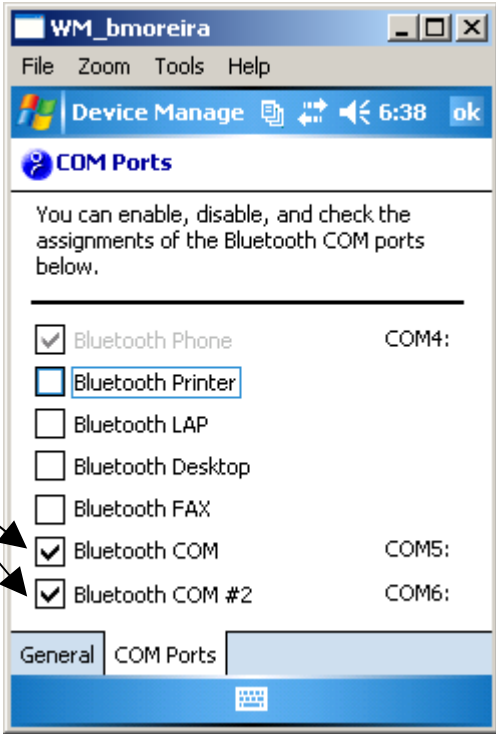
WM_bmoreira

File Zoom Tools Help

Device Manage 6:38 ok

COM Ports

You can enable, disable, and check the assignments of the Bluetooth COM ports below.

Bluetooth Phone COM4:

Bluetooth Printer

Bluetooth LAP

Bluetooth Desktop

Bluetooth FAX

Bluetooth COM COM5:

Bluetooth COM #2 COM6:

General COM Ports